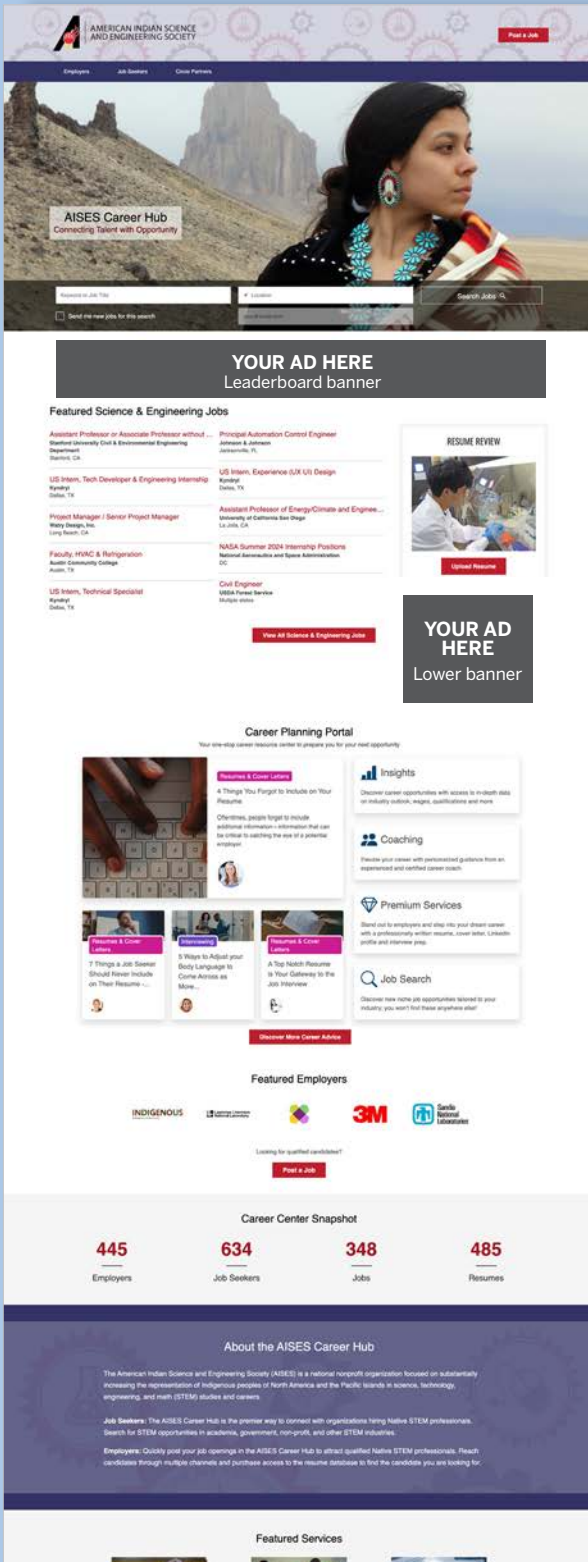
AMERICAN INDIAN SCIENCE AND ENGINEERING SOCIETY

Post a Job

Employers Job Seekers Circle Partners

AISES Career Hub
Connecting Talent with Opportunity

Keyword or Job Title
Location
Search Jobs
Send me new jobs for this search
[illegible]

YOUR AD HERE
Leaderboard banner

Featured Science & Engineering Jobs

Assistant Professor or Associate Professor without ...
Stanford University Civil & Environmental Engineering Department
Stanford, CA

US Intern, Tech Developer & Engineering Internship
Kyndryl
Dallas, TX

Project Manager / Senior Project Manager
Watry Design, Inc.
Long Beach, CA

Faculty, HVAC & Refrigeration
Austin Community College
Austin, TX

US Intern, Technical Specialist
Kyndryl
Dallas, TX

Principal Automation Control Engineer
Johnson & Johnson
Jacksonville, FL

US Intern, Experience (UX UI) Design
Kyndryl
Dallas, TX

Assistant Professor of Energy/Climate and Enginee...
University of California San Diego
La Jolla, CA

NASA Summer 2024 Internship Positions
National Aeronautics and Space Administration
DC

Civil Engineer
USDA Forest Service
Multiple states

RESUME REVIEW
Upload Resume

View All Science & Engineering Jobs

YOUR AD HERE
Lower banner

Career Planning Portal
Your one-stop career resource center to prepare you for your next opportunity

Resumes & Cover Letters
4 Things You Forgot to Include on Your Resume
Oftentimes, people forget to include additional information – information that can be critical to catching the eye of a potential employer.

Insights
Discover career opportunities with access to in-depth data on industry outlook, wages, qualifications and more.

Coaching
Elevate your career with personalized guidance from an experienced and certified career coach.

Premium Services
Stand out to employers and step into your dream career with a professionally written resume, cover letter, LinkedIn profile and interview prep.

Job Search
Discover new niche job opportunities tailored to your industry, you won't find these anywhere else!

Resumes & Cover Letters
7 Things a Job Seeker Should Never Include on Their Resume -...

Interviewing
5 Ways to Adjust your Body Language to Come Across as More...

Resumes & Cover Letters
A Top Notch Resume is Your Gateway to the Job Interview

Discover More Career Advice

Featured Employers

INDIGENOUS
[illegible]
3M
Sandia National Laboratories

Looking for qualified candidates?
Post a Job

Career Center Snapshot

445
Employers

634
Job Seekers

348
Jobs

485
Resumes

About the AISES Career Hub

The American Indian Science and Engineering Society (AISES) is a national nonprofit organization focused on substantially increasing the representation of Indigenous peoples of North America and the Pacific Islands in science, technology, engineering, and math (STEM) studies and careers.

Job Seekers: The AISES Career Hub is the premier way to connect with organizations hiring Native STEM professionals. Search for STEM opportunities in academia, government, non-profit, and other STEM industries.

Employers: Quickly post your job openings in the AISES Career Hub to attract qualified Native STEM professionals. Reach candidates through multiple channels and purchase access to the resume database to find the candidate you are looking for.

Featured Services